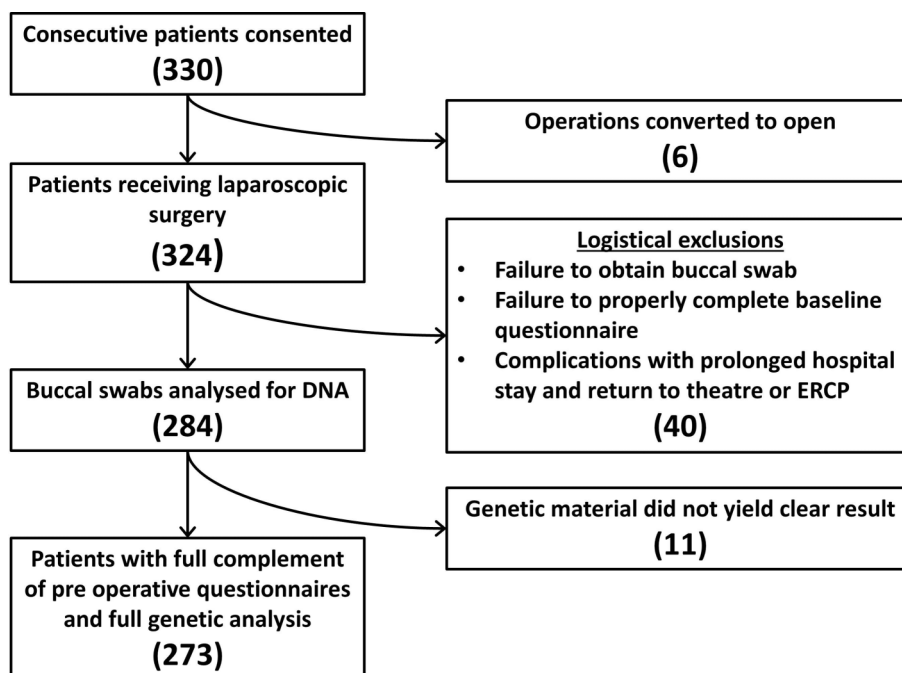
Consecutive patients consented
(330)

Operations converted to open
(6)

Patients receiving laparoscopic surgery
(324)

Logistical exclusions
- Failure to obtain buccal swab
- Failure to properly complete baseline questionnaire
- Complications with prolonged hospital stay and return to theatre or ERCP
(40)

Buccal swabs analysed for DNA
(284)

Genetic material did not yield clear result
(11)

Patients with full complement of pre operative questionnaires and full genetic analysis
(273)